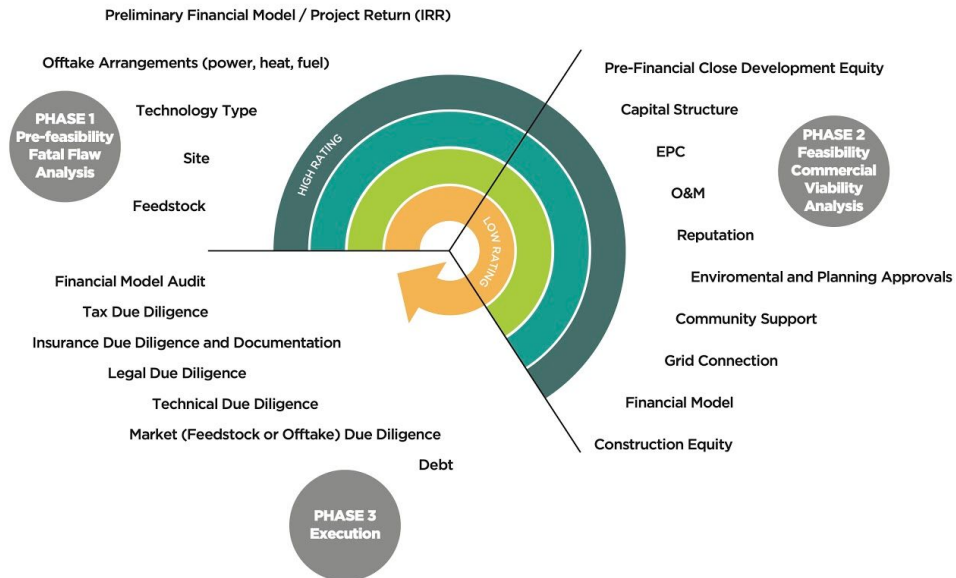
Preliminary Financial Model / Project Return (IRR)

Offtake Arrangements (power, heat, fuel)

PHASE 1
Pre-feasibility
Fatal Flaw
Analysis

Technology Type

Site

Feedstock

HIGH RATING

LOW RATING

Pre-Financial Close Development Equity

Capital Structure

PHASE 2
Feasibility
Commercial
Viability
Analysis

EPC

O&M

Reputation

Enviromental and Planning Approvals

Community Support

Grid Connection

Financial Model

Construction Equity

Financial Model Audit

Tax Due Diligence

Insurance Due Diligence and Documentation

Legal Due Diligence

Technical Due Diligence

Market (Feedstock or Offtake) Due Diligence

Debt

PHASE 3
Execution